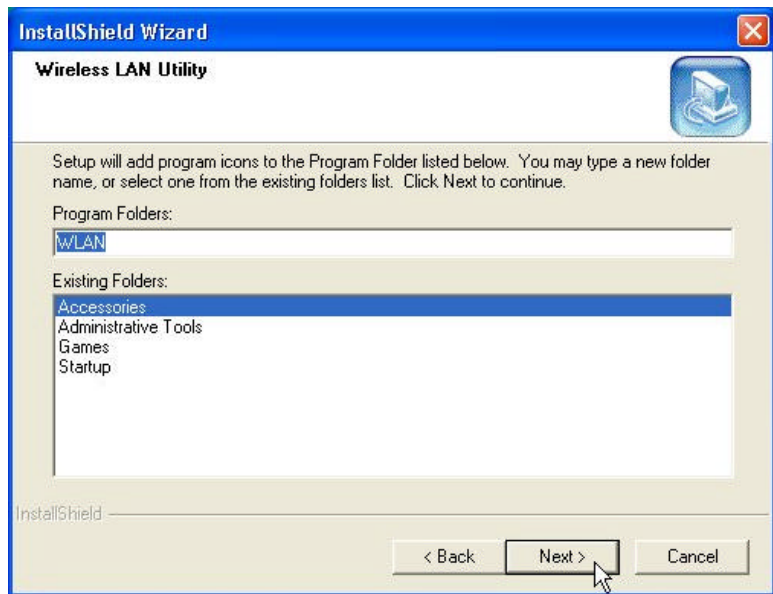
InstallShield Wizard

Wireless LAN Utility

Setup will add program icons to the Program Folder listed below. You may type a new folder name, or select one from the existing folders list. Click Next to continue.

Program Folders:

WLAN

Existing Folders:

Accessories
Administrative Tools
Games
Startup

InstallShield

< Back
Next >
Cancel